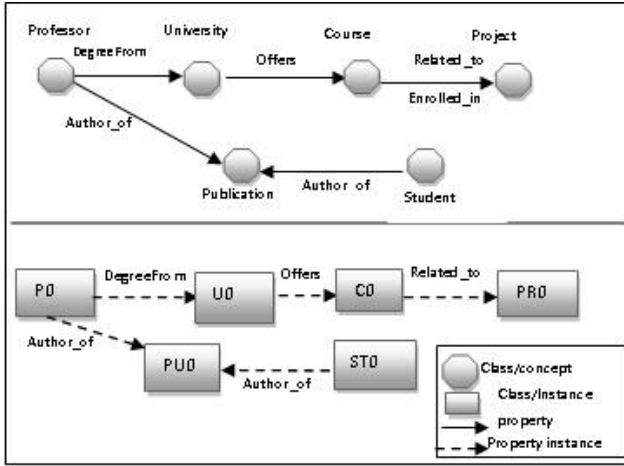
Professor
University
Course
Project
DegreeFrom
Offers
Related_to
Enrolled_in
Author_of
Publication
Author of
Student

P0
DegreeFrom
U0
Offers
C0
Related_to
PR0
Author_of
PU0
ST0
Author_of
Class/concept
Class/Instance
property
Property instance